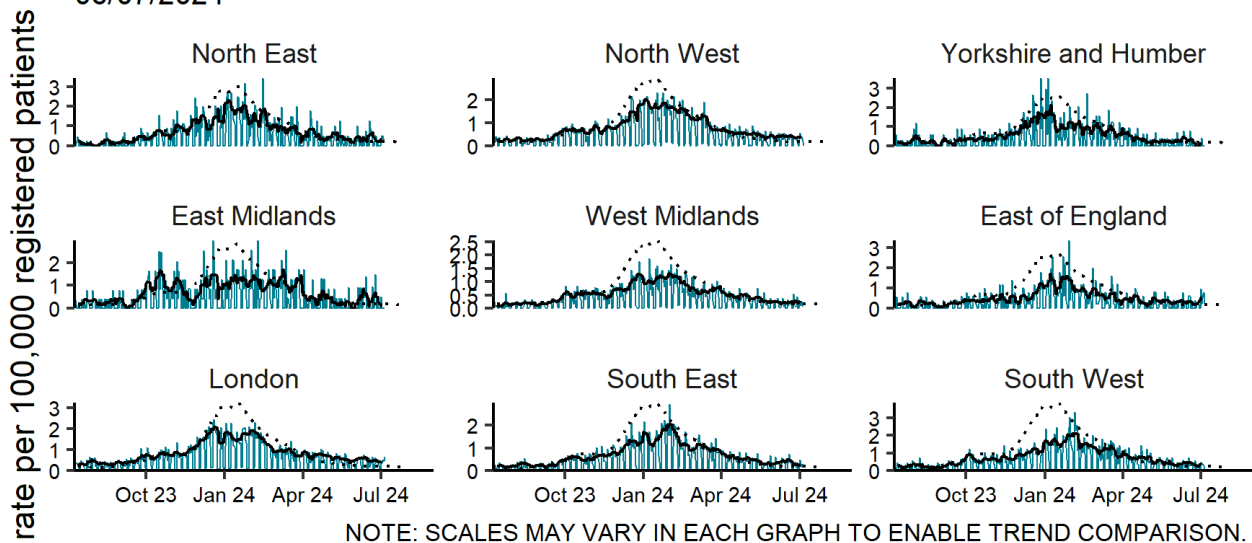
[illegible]

rate per 100,000 registered patients

North East
3
2
1
0

North West
2
1
0

Yorkshire and Humber
3
2
1
0

East Midlands
2
1
0

West Midlands
2.5
2.0
1.5
1.0
0.5
0.0

East of England
3
2
1
0

London
3
2
1
0

South East
2
1
0

South West
3
2
1
0

Oct 23 Jan 24 Apr 24 Jul 24

Oct 23 Jan 24 Apr 24 Jul 24

Oct 23 Jan 24 Apr 24 Jul 24

NOTE: SCALES MAY VARY IN EACH GRAPH TO ENABLE TREND COMPARISON.